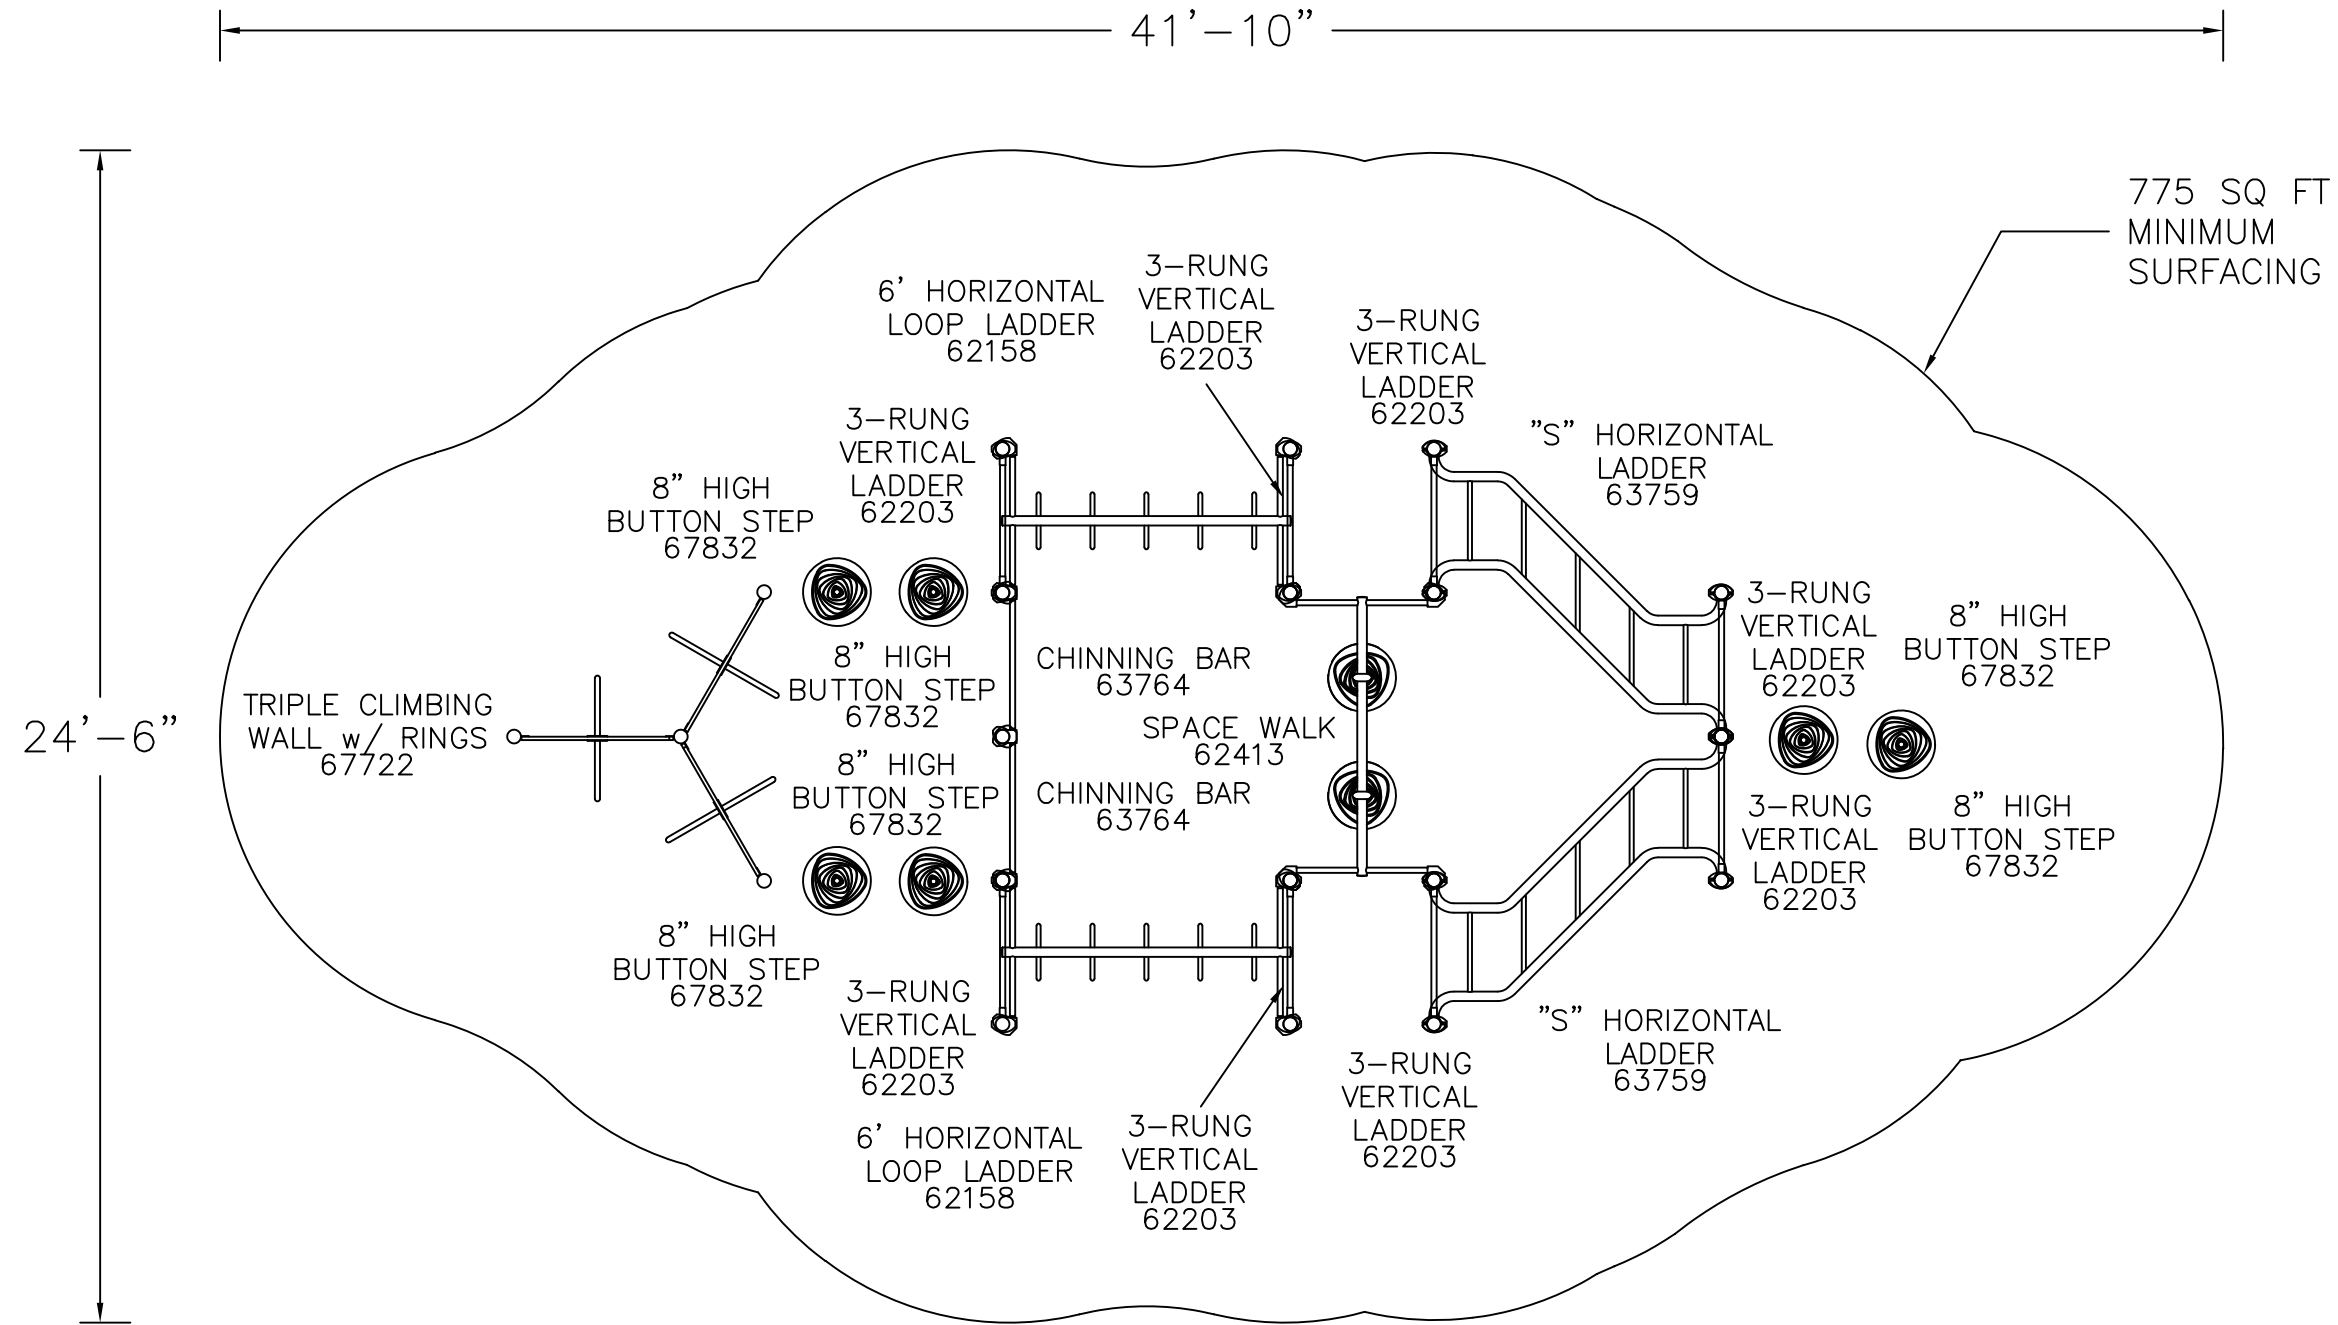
41'–10"

775 SQ FT
MINIMUM
SURFACING

24'–6"

6' HORIZONTAL
LOOP LADDER
62158

3–RUNG
VERTICAL
LADDER
62203

3–RUNG
VERTICAL
LADDER
62203

"S" HORIZONTAL
LADDER
63759

3–RUNG
VERTICAL
LADDER
62203

8" HIGH
BUTTON STEP
67832

3–RUNG
VERTICAL
LADDER
62203

8" HIGH
BUTTON STEP
67832

8" HIGH
BUTTON STEP
67832

CHINNING BAR
63764

TRIPLE CLIMBING
WALL w/ RINGS
67722

SPACE WALK
62413

8" HIGH
BUTTON STEP
67832

CHINNING BAR
63764

3–RUNG
VERTICAL
LADDER
62203

8" HIGH
BUTTON STEP
67832

8" HIGH
BUTTON STEP
67832

3–RUNG
VERTICAL
LADDER
62203

"S" HORIZONTAL
LADDER
63759

3–RUNG
VERTICAL
LADDER
62203

6' HORIZONTAL
LOOP LADDER
62158

3–RUNG
VERTICAL
LADDER
62203